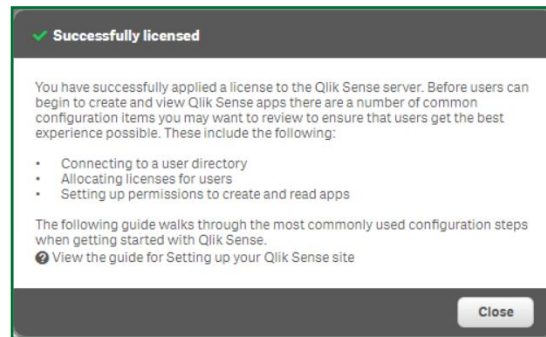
Successfully licensed

You have successfully applied a license to the Qlik Sense server. Before users can begin to create and view Qlik Sense apps there are a number of common configuration items you may want to review to ensure that users get the best experience possible. These include the following:

- Connecting to a user directory
- Allocating licenses for users
- Setting up permissions to create and read apps

The following guide walks through the most commonly used configuration steps when getting started with Qlik Sense.
View the guide for Setting up your Qlik Sense site

Close